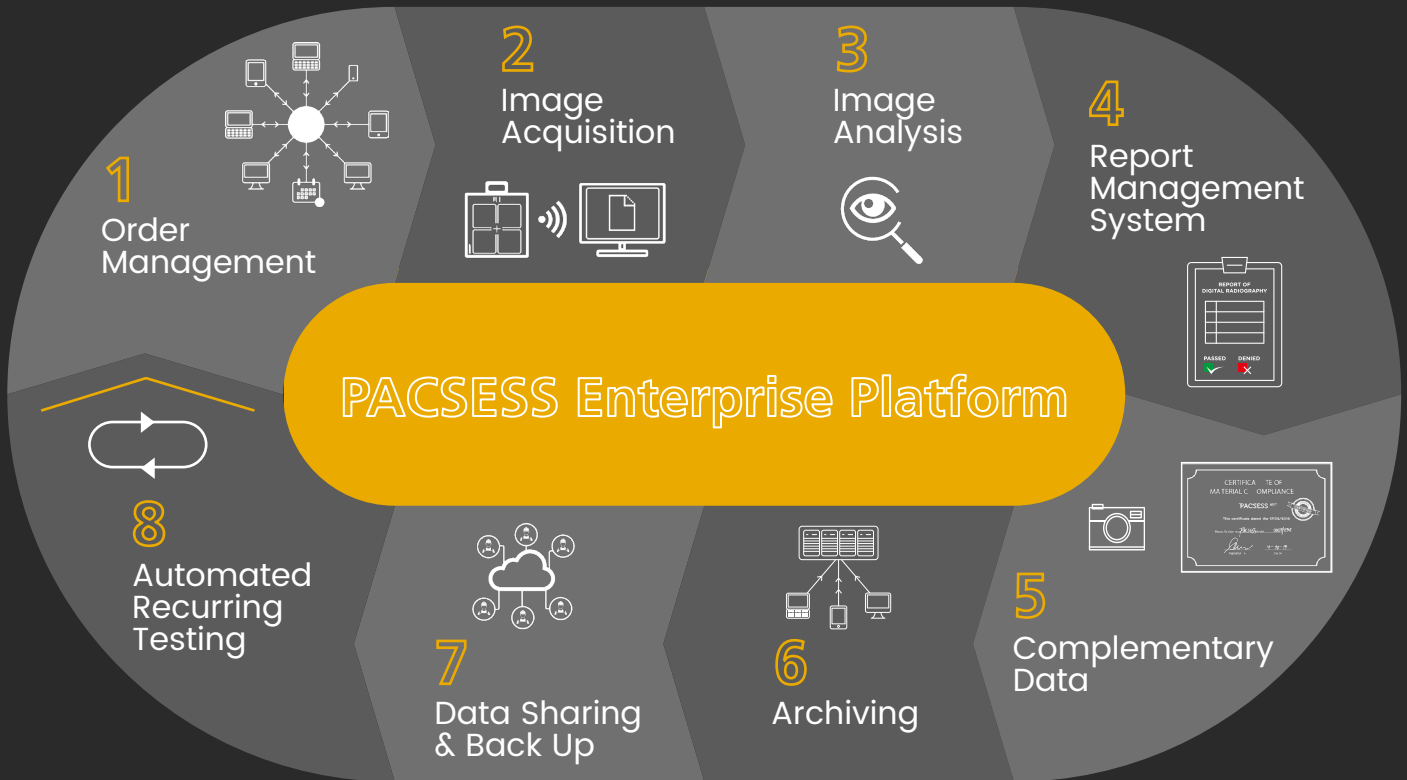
1
Order Management

2
Image Acquisition

3
Image Analysis

4
Report Management System

REPORT OF DIGITAL RADIOGRAPHY
PASSED DENIED

PACSESS Enterprise Platform

CERTIFICA TE OF MATERIAL C OMPLIANCE
PACSESS

5
Complementary Data

6
Archiving

7
Data Sharing & Back Up

8
Automated Recurring Testing